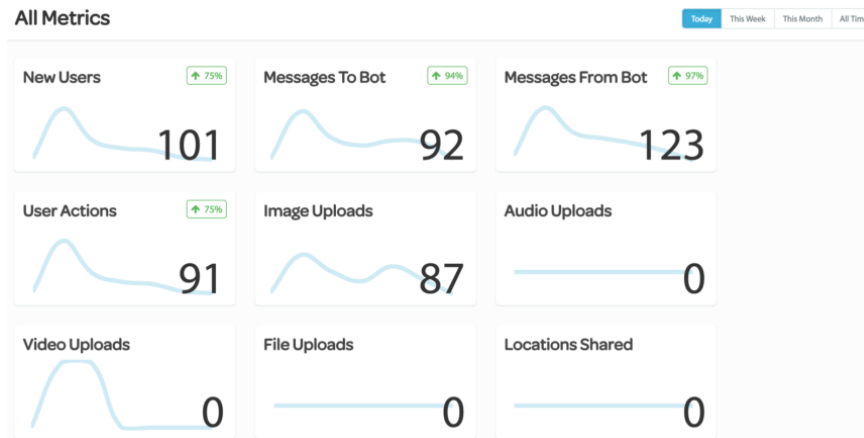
All Metrics

Today | This Week | This Month | All Tim

New Users
75%
101

Messages To Bot
94%
92

Messages From Bot
97%
123

User Actions
75%
91

Image Uploads
87

Audio Uploads
0

Video Uploads
0

File Uploads
0

Locations Shared
0